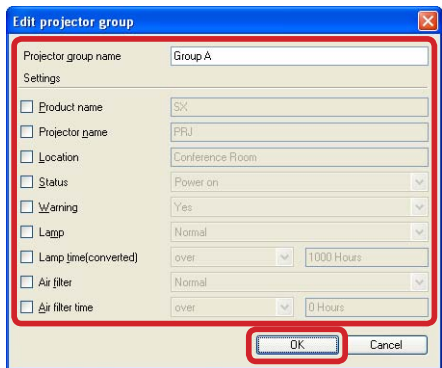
Edit projector group

Projector group name | Group A

Settings

Product name | SX
Projector name | PRJ
Location | Conference Room
Status | Power on
Warning | Yes
Lamp | Normal
Lamp time(converted) | over | 1000 Hours
Air filter | Normal
Air filter time | over | 0 Hours

OK | Cancel